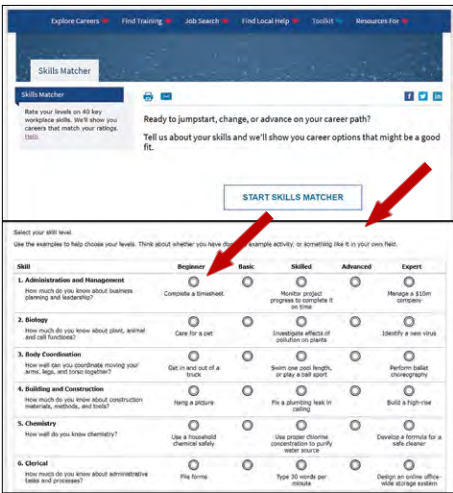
Explore Careers Find Training Job Search Find Local Help Toolkit Resources For

Skills Matcher

Skills Matcher

Rate your levels on 40 key workplace skills. We'll show you careers that match your ratings. Help

Ready to jumpstart, change, or advance on your career path?

Tell us about your skills and we'll show you career options that might be a good fit.

START SKILLS MATCHER

Select your skill level.

Use the examples to help choose your levels. Think about whether you have do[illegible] example activity, or something like it in your own field.

| Skill | Beginner | Basic | Skilled | Advanced | Expert |
|---|---|---|---|---|---|
| 1. Administration and Management How much do you know about business planning and leadership? | Complete a timesheet | | Monitor project progress to complete it on time | | Manage a $10m company |
| 2. Biology How much do you know about plant, animal and cell functions? | Care for a pet | | Investigate effects of pollution on plants | | Identify a new virus |
| 3. Body Coordination How well can you coordinate moving your arms, legs, and torso together? | Get in and out of a truck | | Swim one pool length, or play a ball sport | | Perform ballet choreography |
| 4. Building and Construction How much do you know about construction materials, methods, and tools? | Hang a picture | | Fix a plumbing leak in ceiling | | Build a high-rise |
| 5. Chemistry How well do you know chemistry? | Use a household chemical safely | | Use proper chlorine concentration to purify water source | | Develop a formula for a safe cleaner |
| 6. Clerical How much do you know about administrative tasks and processes? | File forms | | Type 30 words per minute | | Design an online office-wide storage system |